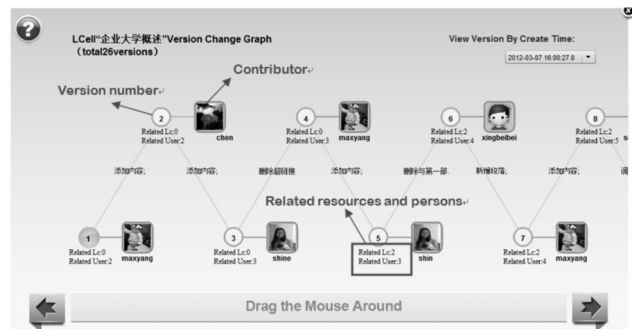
LCell"企业大学概述"Version Change Graph
(total26versions)

View Version By Create Time:

2012-03-07 16:00:27.0

Contributor

Version number

2
Related Lc:0
Related User:2
chen

4
Related Lc:0
Related User:3
maxyang

6
Related Lc:2
Related User:4
xingbeibei

8
Related Lc:2
Related User:5

添加内容;

添加内容;

删除超链接

添加内容;

删除第一部

新增段落;

添加内容;

Related resources and persons

1
Related Lc:0
Related User:2
maxyang

3
Related Lc:0
Related User:3
shine

5
Related Lc:2
Related User:3
shin

7
Related Lc:2
Related User:4
maxyang

Drag the Mouse Around